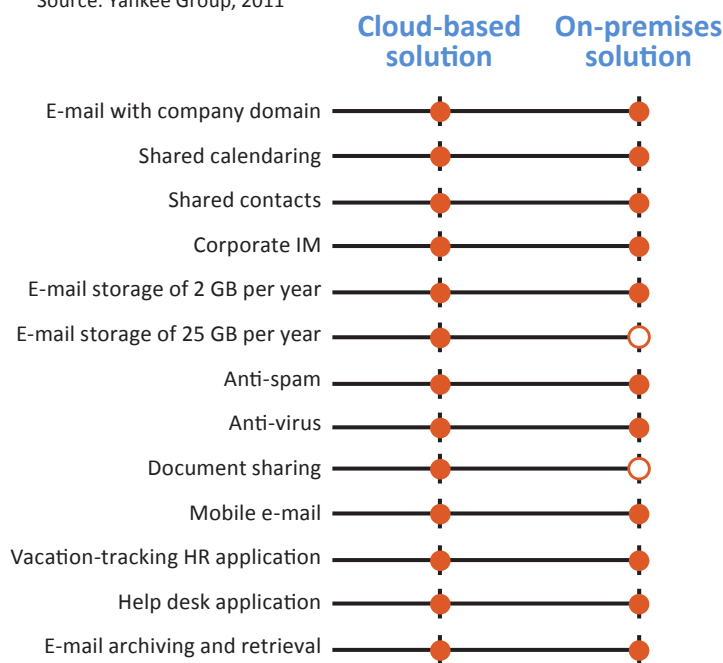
Source: Yankee Group, 2011

Cloud-based solution

On-premises solution

E-mail with company domain

Shared calendaring

Shared contacts

Corporate IM

E-mail storage of 2 GB per year

E-mail storage of 25 GB per year

Anti-spam

Anti-virus

Document sharing

Mobile e-mail

Vacation-tracking HR application

Help desk application

E-mail archiving and retrieval